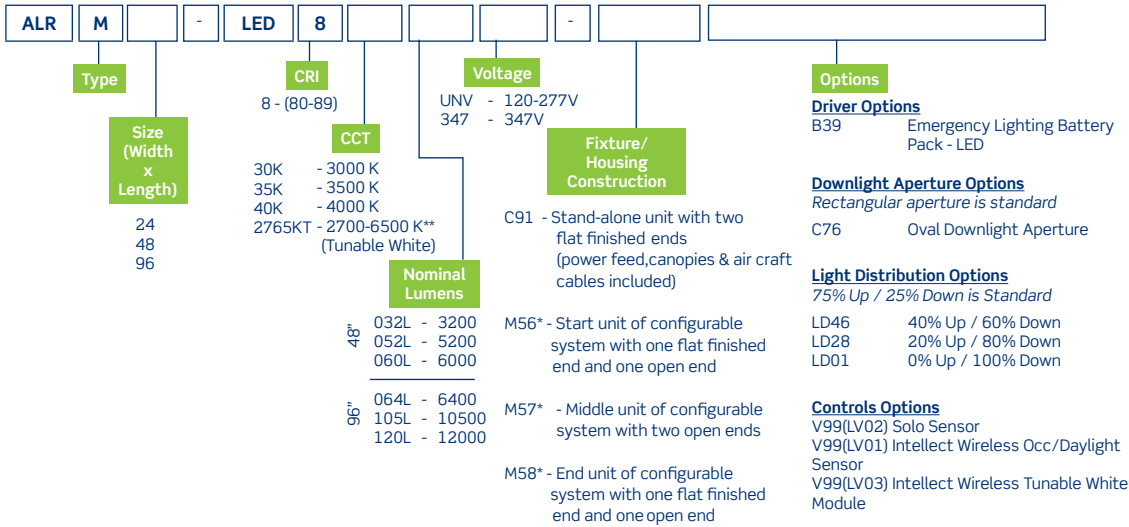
ALR M - LED 8 -

Type

Size (Width x Length)

24
48
96

CRI
8 - (80-89)

CCT
30K - 3000 K
35K - 3500 K
40K - 4000 K
2765KT - 2700-6500 K** (Tunable White)

Nominal Lumens
48"
032L - 3200
052L - 5200
060L - 6000
96"
064L - 6400
105L - 10500
120L - 12000

Voltage
UNV - 120-277V
347 - 347V

Fixture/ Housing Construction

C91 - Stand-alone unit with two flat finished ends (power feed,canopies & air craft cables included)

M56* - Start unit of configurable system with one flat finished end and one open end

M57* - Middle unit of configurable system with two open ends

M58* - End unit of configurable system with one flat finished end and one open end

Options

Driver Options
B39 Emergency Lighting Battery Pack - LED

Downlight Aperture Options
Rectangular aperture is standard
C76 Oval Downlight Aperture

Light Distribution Options
75% Up / 25% Down is Standard
LD46 40% Up / 60% Down
LD28 20% Up / 80% Down
LD01 0% Up / 100% Down

Controls Options
V99(LV02) Solo Sensor
V99(LV01) Intellect Wireless Occ/Daylight Sensor
V99(LV03) Intellect Wireless Tunable White Module